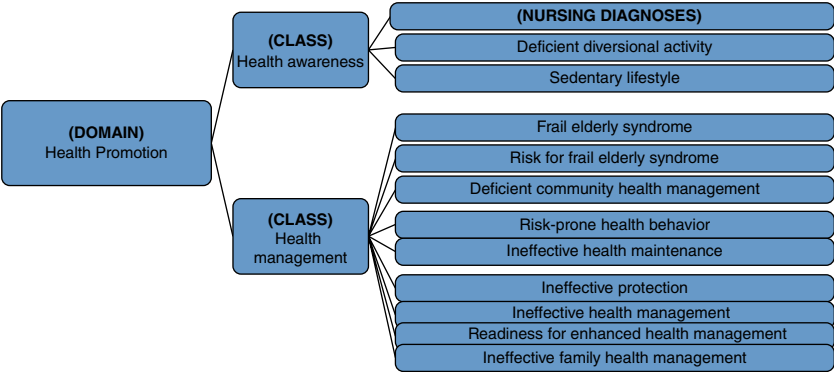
(DOMAIN)
Health Promotion

(CLASS)
Health awareness

(NURSING DIAGNOSES)

Deficient diversional activity

Sedentary lifestyle

(CLASS)
Health management

Frail elderly syndrome

Risk for frail elderly syndrome

Deficient community health management

Risk-prone health behavior

Ineffective health maintenance

Ineffective protection

Ineffective health management

Readiness for enhanced health management

Ineffective family health management